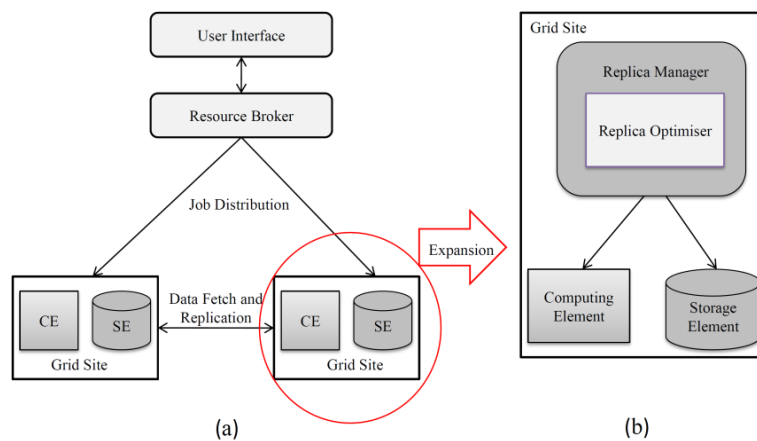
User Interface

Resource Broker

Job Distribution

CE

SE

Grid Site

Data Fetch and Replication

CE

SE

Grid Site

Expansion

Grid Site

Replica Manager

Replica Optimiser

Computing Element

Storage Element

(a)

(b)